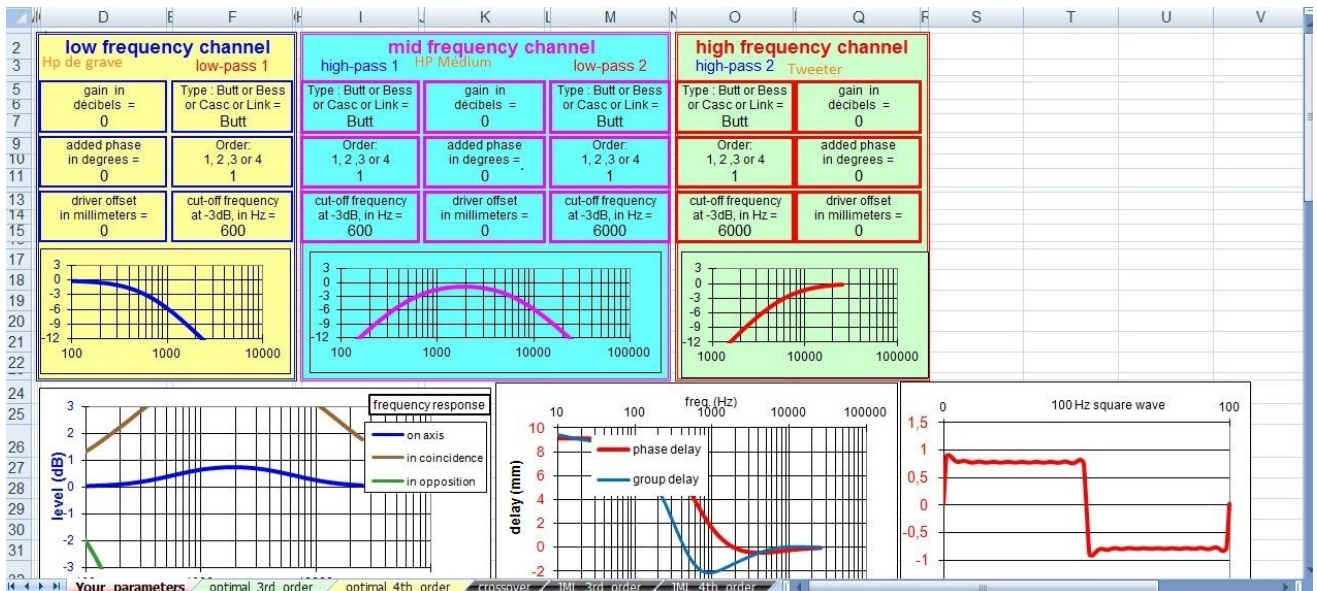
D E F H I J K L M N O P Q R S T U V

2 3 low frequency channel
Hp de grave low-pass 1

mid frequency channel
high-pass 1 HP Médium low-pass 2

high frequency channel
high-pass 2 Tweeter

5 6 7
gain in décibels = 0
Type : Butt or Bess or Casc or Link = Butt
gain in décibels = 0
Type : Butt or Bess or Casc or Link = Butt
Type : Butt or Bess or Casc or Link = Butt
gain in décibels = 0

9 10 11
added phase in degrees = 0
Order: 1, 2 ,3 or 4 1
Order: 1, 2 ,3 or 4 1
added phase in degrees = 0
Order: 1, 2 ,3 or 4 1
Order: 1, 2 ,3 or 4 1
added phase in degrees = 0

13 14 15
driver offset in millimeters = 0
cut-off frequency at -3dB, in Hz = 600
cut-off frequency at -3dB, in Hz = 600
driver offset in millimeters = 0
cut-off frequency at -3dB, in Hz = 6000
cut-off frequency at -3dB, in Hz = 6000
driver offset in millimeters = 0

17 18 19 20 21 22
3 0 -3 -6 -9 -12
100 1000 10000
3 0 -3 -6 -9 -12
100 1000 10000 100000
3 0 -3 -6 -9 -12
1000 10000 100000

24 25 26 27 28 29 30 31
3 2 1 0 -1 -2 -3
level (dB)
frequency response
on axis
in coincidence
in opposition

freq. (Hz)
10 100 1000 10000 100000
10 8 6 4 2 0 -2
delay (mm)
phase delay
group delay

0 100 Hz square wave 100
1,5 1 0,5 0 -0,5 -1

Your parameters / optimal 3rd order / optimal 4th order / crossover / IMI 3rd order / IMI 4th order